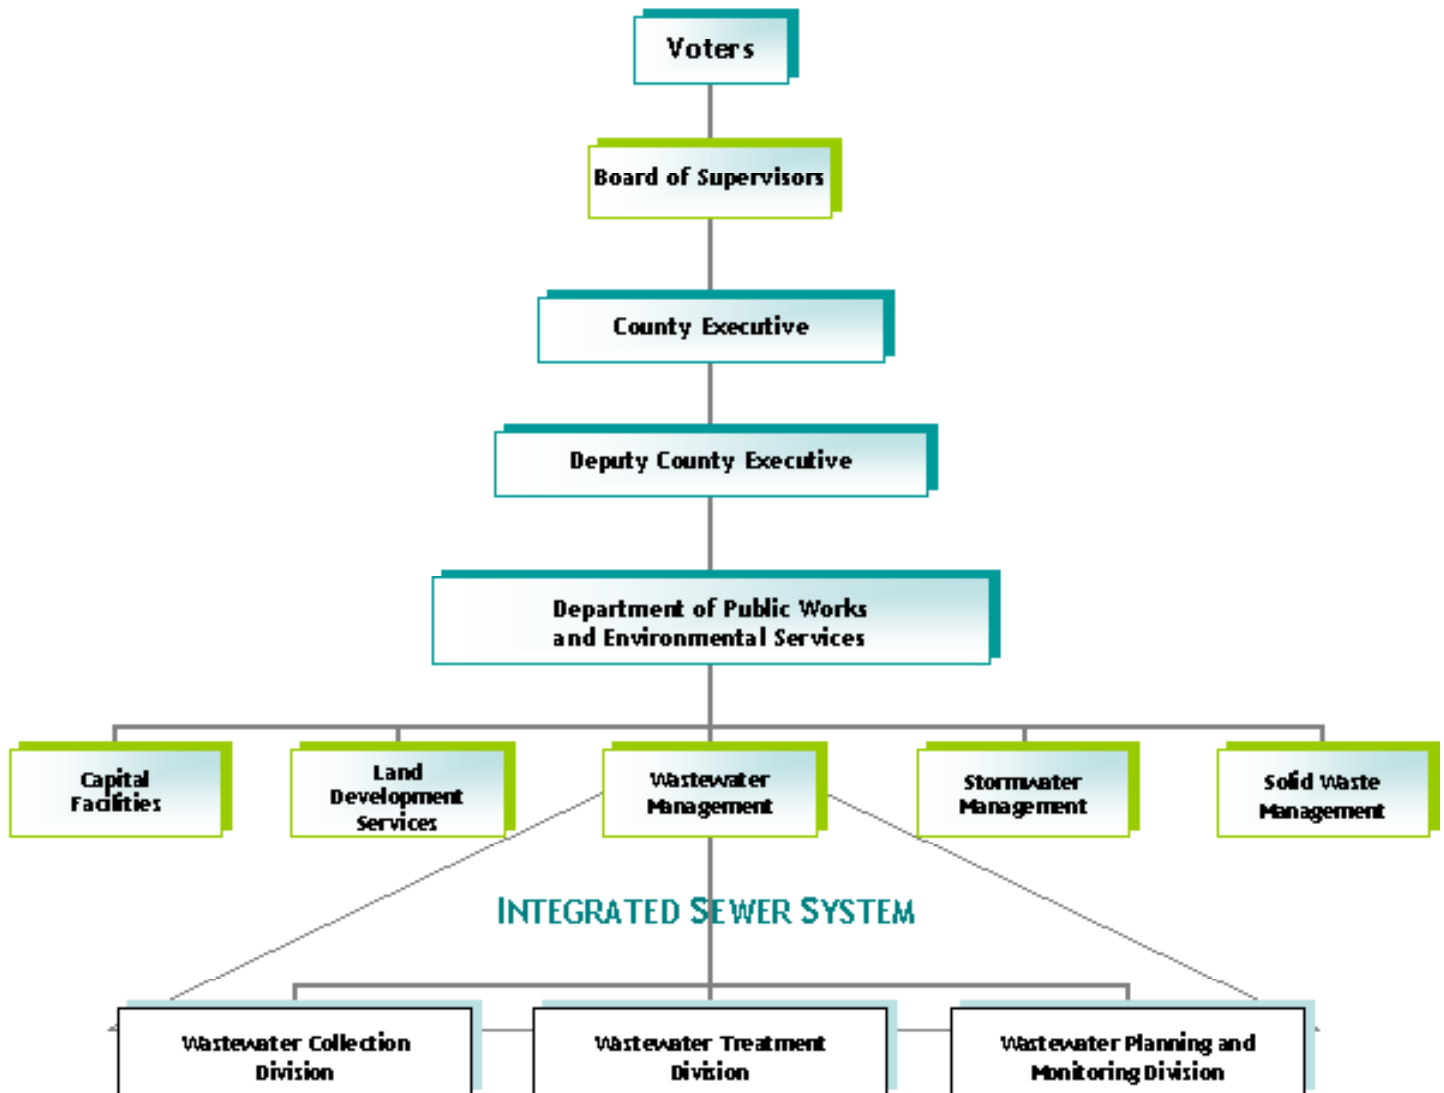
Voters

Board of Supervisors

County Executive

Deputy County Executive

Department of Public Works and Environmental Services

Capital Facilities

Land Development Services

Wastewater Management

Stormwater Management

Solid Waste Management

INTEGRATED SEWER SYSTEM

Wastewater Collection Division

Wastewater Treatment Division

Wastewater Planning and Monitoring Division